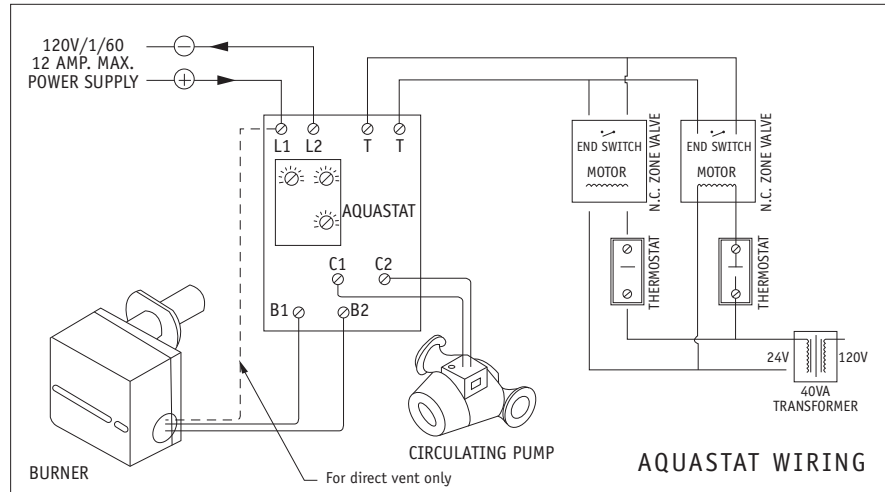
120V/1/60
12 AMP. MAX.
POWER SUPPLY

L1 L2 T T

AQUASTAT

C1 C2

B1 B2

END SWITCH
MOTOR
N.C. ZONE VALVE

END SWITCH
MOTOR
N.C. ZONE VALVE

THERMOSTAT

THERMOSTAT

24V 120V
40VA
TRANSFORMER

BURNER

For direct vent only

CIRCULATING PUMP

AQUASTAT WIRING